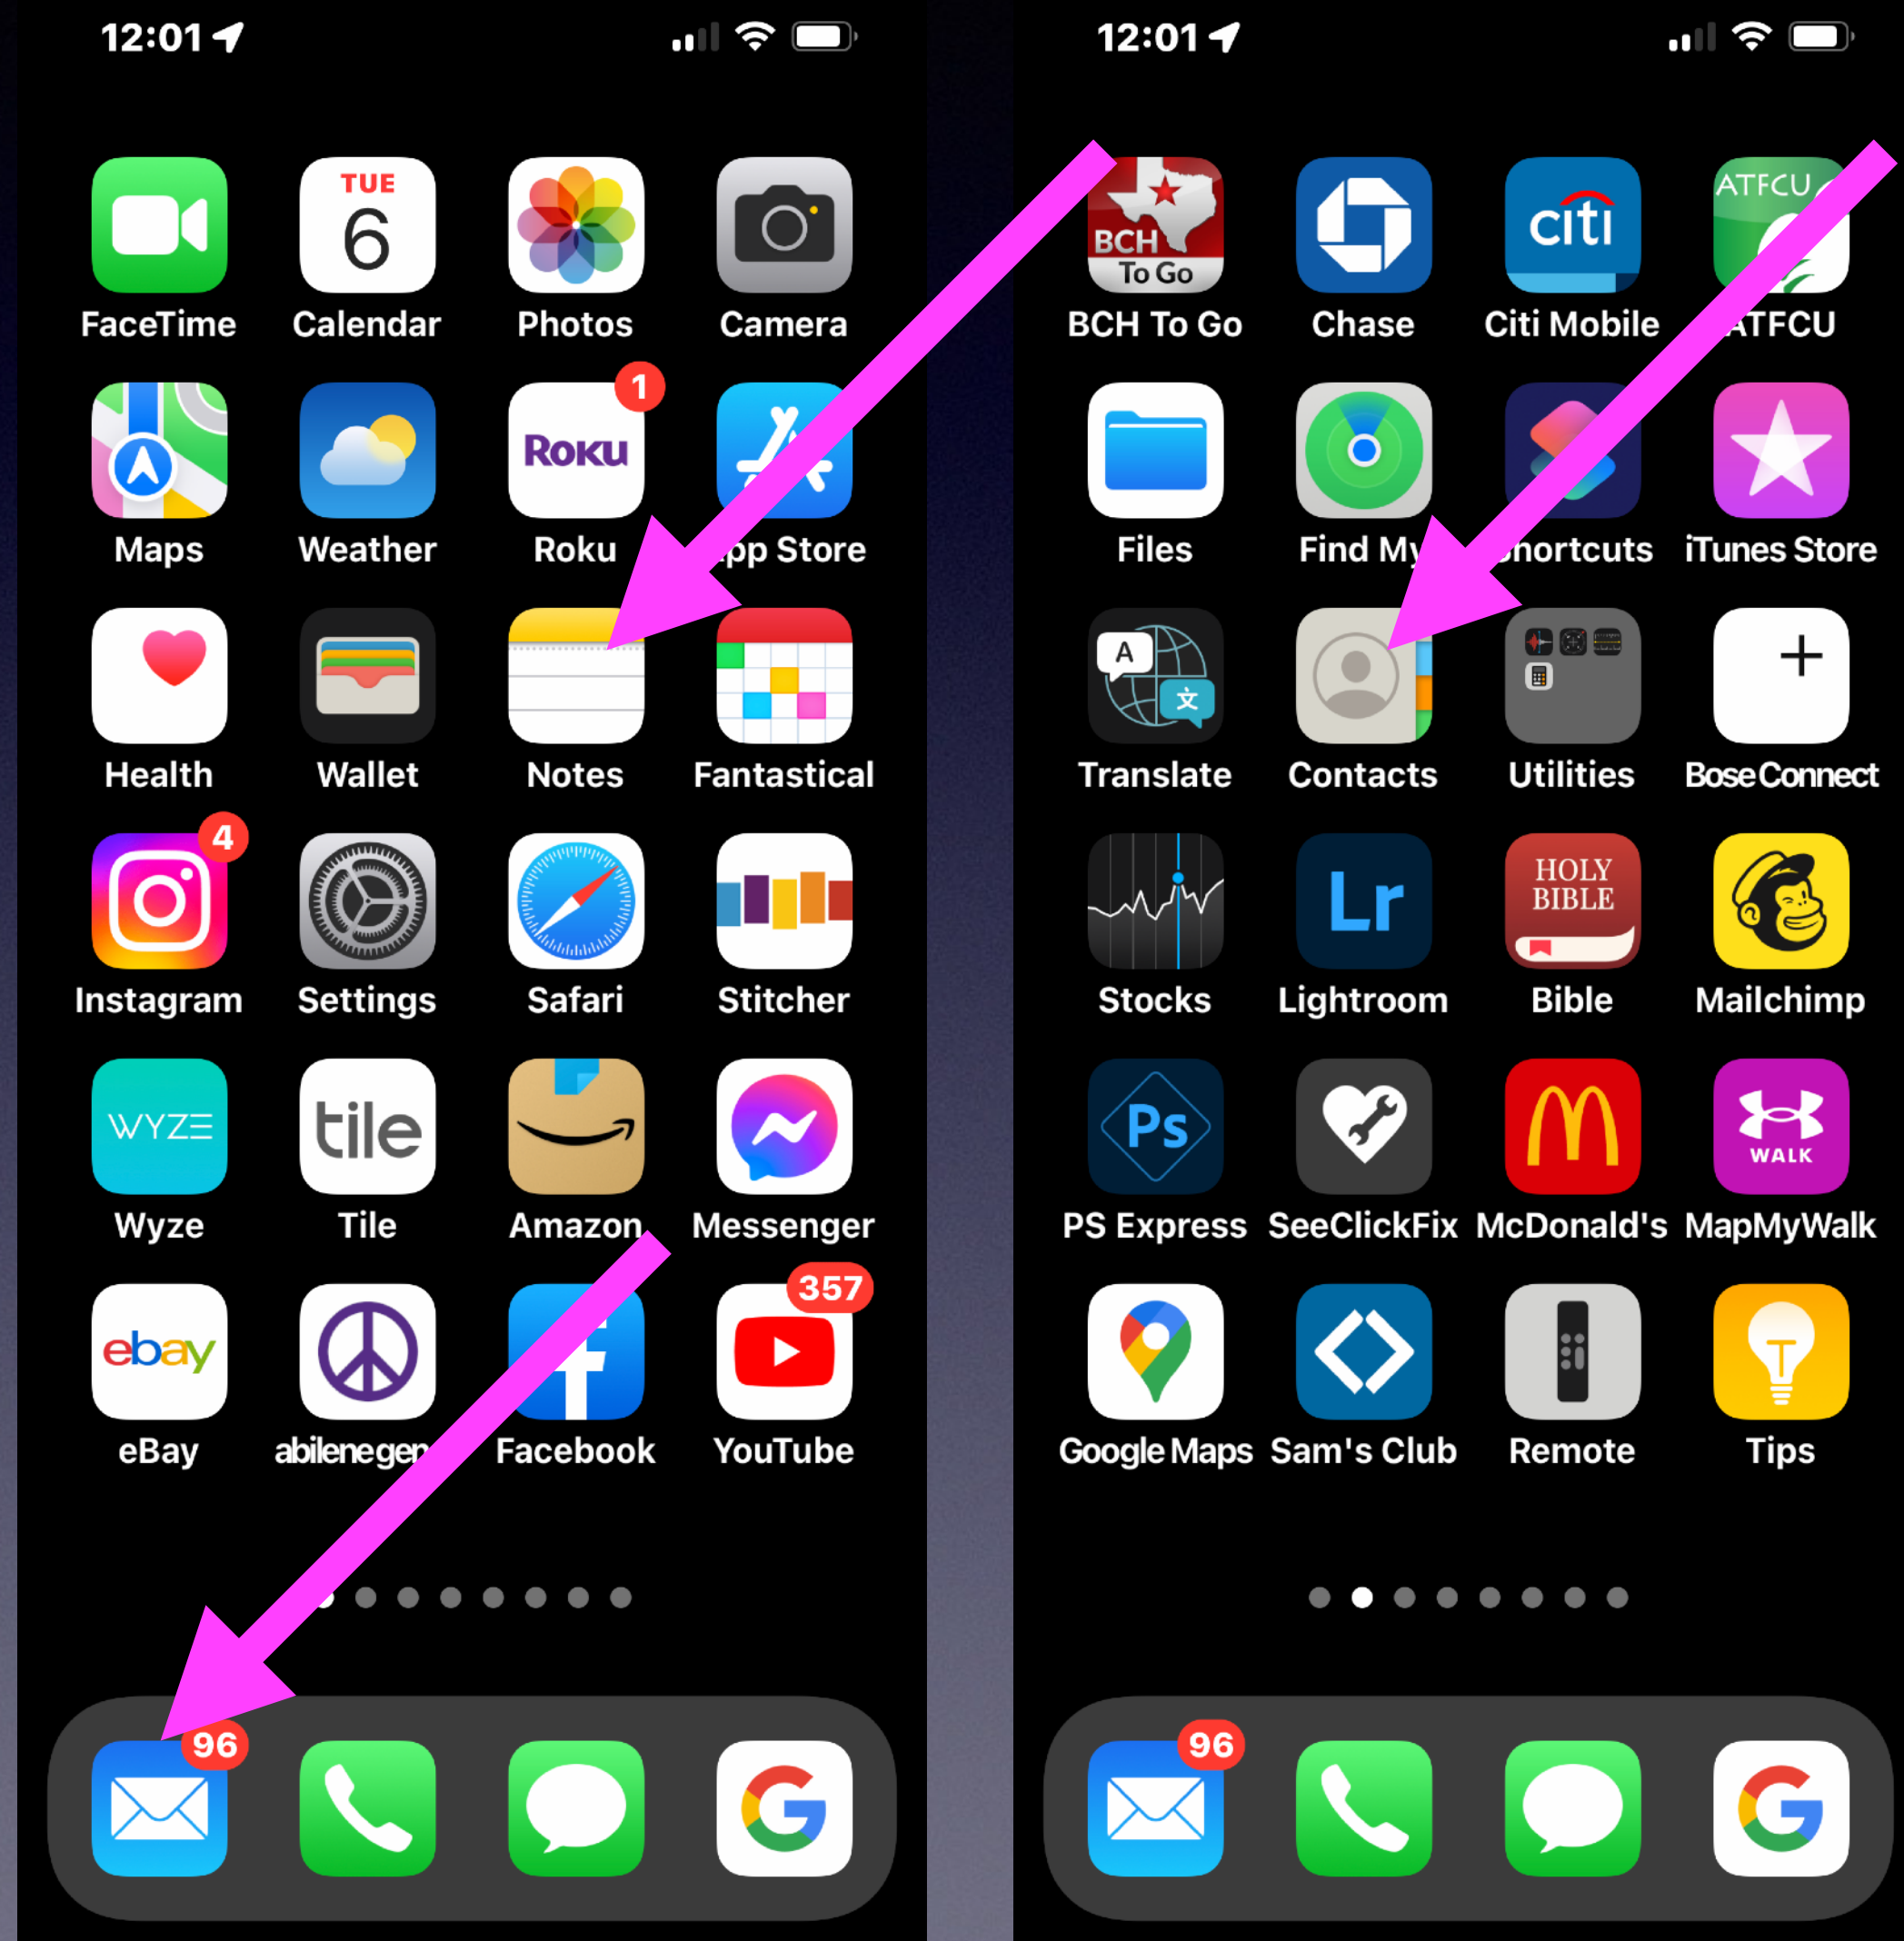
12:01

TUE 6

FaceTime Calendar Photos Camera

1

Roku

Maps Weather Roku pp Store

Health Wallet Notes Fantastical

4

Instagram Settings Safari Stitcher

WYZE

tile

Wyze Tile Amazon Messenger

357

ebay

eBay abilenegen Facebook YouTube

96

12:01

BCH To Go

citi

ATFCU

BCH To Go Chase Citi Mobile ATFCU

Files Find My hortcuts iTunes Store

Translate Contacts Utilities BoseConnect

Lr

HOLY BIBLE

Stocks Lightroom Bible Mailchimp

Ps

WALK

PS Express SeeClickFix McDonald's MapMyWalk

Google Maps Sam's Club Remote Tips

96